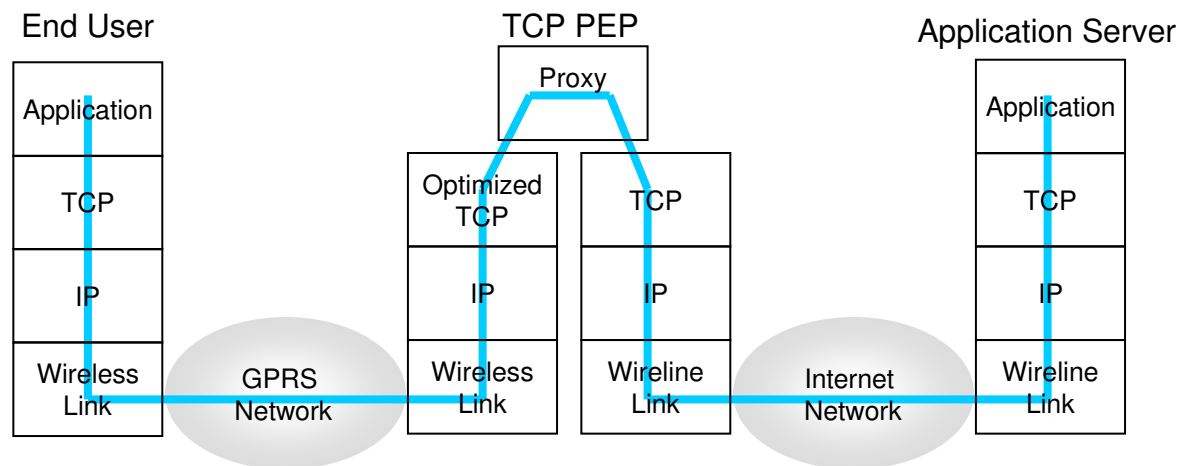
End User

Application

TCP

IP

Wireless Link

GPRS Network

TCP PEP

Proxy

Optimized TCP

IP

Wireless Link

TCP

IP

Wireline Link

Internet Network

Application Server

Application

TCP

IP

Wireline Link